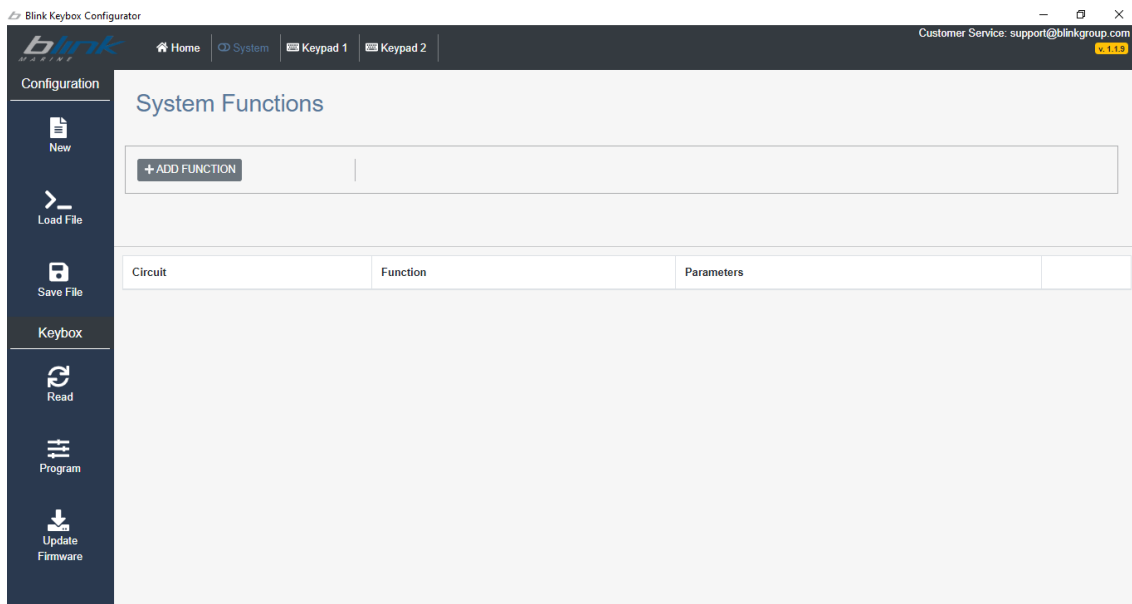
Blink Keybox Configurator

blink MARINE

Home System Keypad 1 Keypad 2

Customer Service: support@blinkgroup.com
v. 1.1.9

Configuration

New

Load File

Save File

Keybox

Read

Program

Update Firmware

System Functions

+ ADD FUNCTION

| Circuit | Function | Parameters | |
|---|---|---|---|